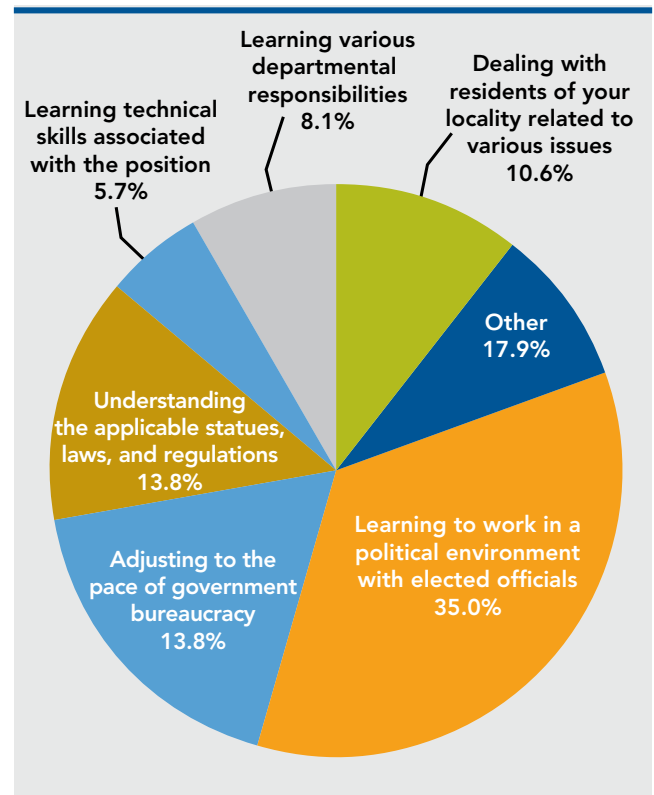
Learning various departmental responsibilities 8.1%

Dealing with residents of your locality related to various issues 10.6%

Learning technical skills associated with the position 5.7%

Other 17.9%

Understanding the applicable statues, laws, and regulations 13.8%

Learning to work in a political environment with elected officials 35.0%

Adjusting to the pace of government bureaucracy 13.8%